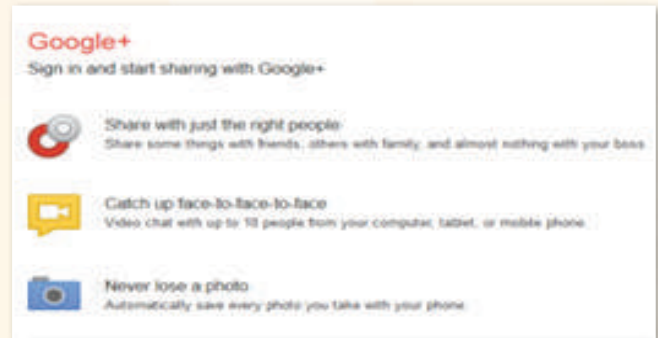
Google+
Sign in and start sharing with Google+

Share with just the right people
Share some things with friends, others with family, and almost nothing with your boss

Catch up face-to-face-to-face
Video chat with up to 10 people from your computer, tablet, or mobile phone

Never lose a photo
Automatically save every photo you take with your phone